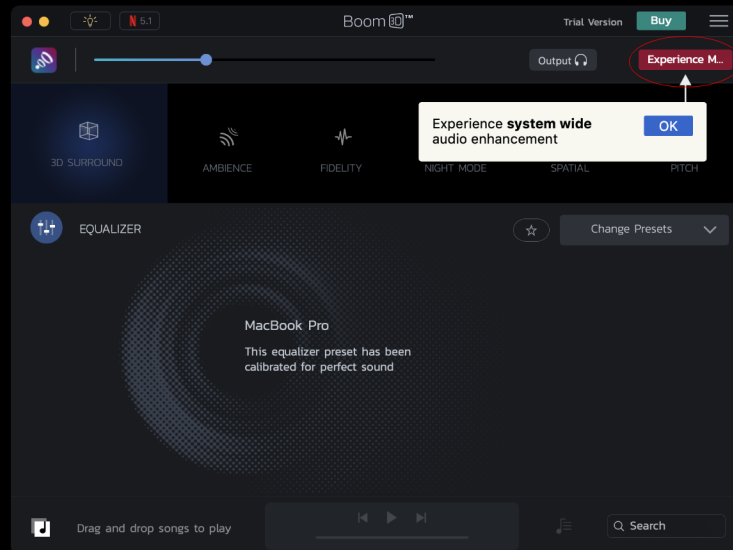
5.1

Boom 3D™

Trial Version

Buy

Output

Experience M...

Experience **system wide** audio enhancement

OK

3D SURROUND

AMBIENCE

FIDELITY

NIGHT MODE

SPATIAL

PITCH

EQUALIZER

Change Presets

MacBook Pro

This equalizer preset has been calibrated for perfect sound

Drag and drop songs to play

Search